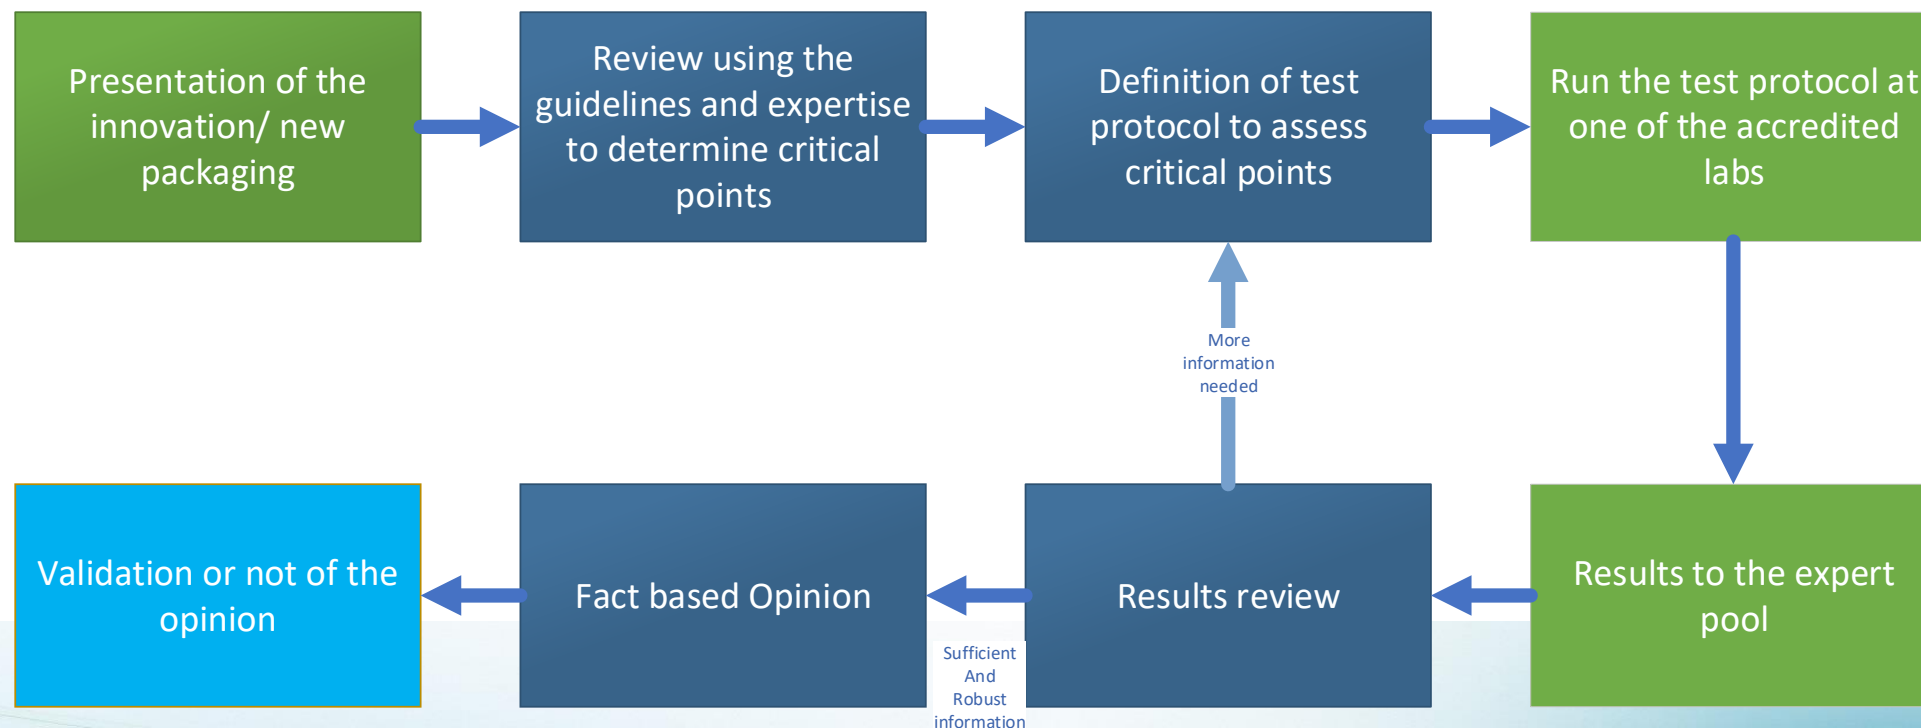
Presentation of the innovation/ new packaging

Review using the guidelines and expertise to determine critical points

Definition of test protocol to assess critical points

Run the test protocol at one of the accredited labs

More information needed

Validation or not of the opinion

Fact based Opinion

Results review

Results to the expert pool

Sufficient And Robust information